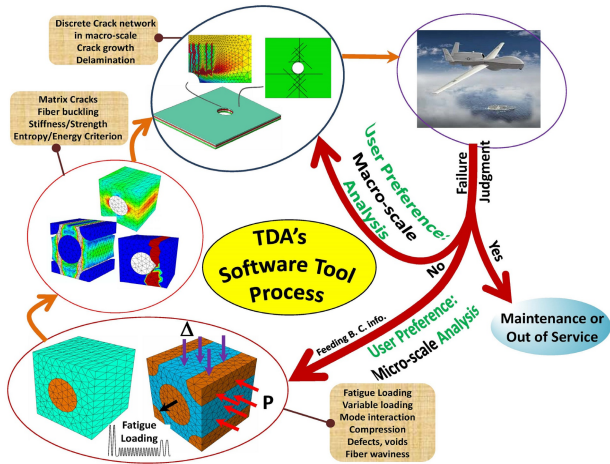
Discrete Crack network in macro-scale
Crack growth
Delamination

Matrix Cracks
Fiber buckling
Stiffness/Strength
Entropy/Energy Criterion

User Preference: Macro-scale Analysis

Failure Judgment

No

Yes

TDA's Software Tool Process

Maintenance or Out of Service

Feeding B. C. info.

User Preference: Micro-scale Analysis

Δ

P

Fatigue Loading

Fatigue Loading
Variable loading
Mode interaction
Compression
Defects, voids
Fiber waviness